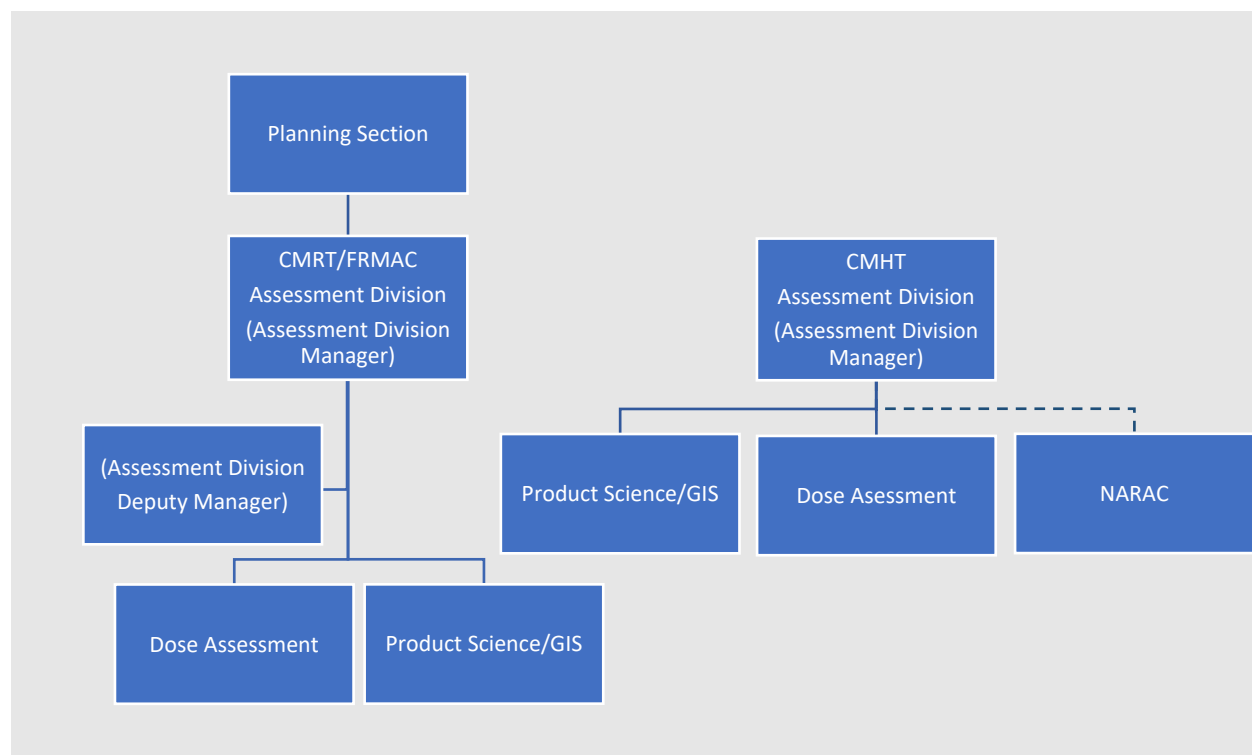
Planning Section

CMRT/FRMAC
Assessment Division
(Assessment Division Manager)

(Assessment Division Deputy Manager)

Dose Assessment

Product Science/GIS

CMHT
Assessment Division
(Assessment Division Manager)

Product Science/GIS

Dose Asessment

NARAC